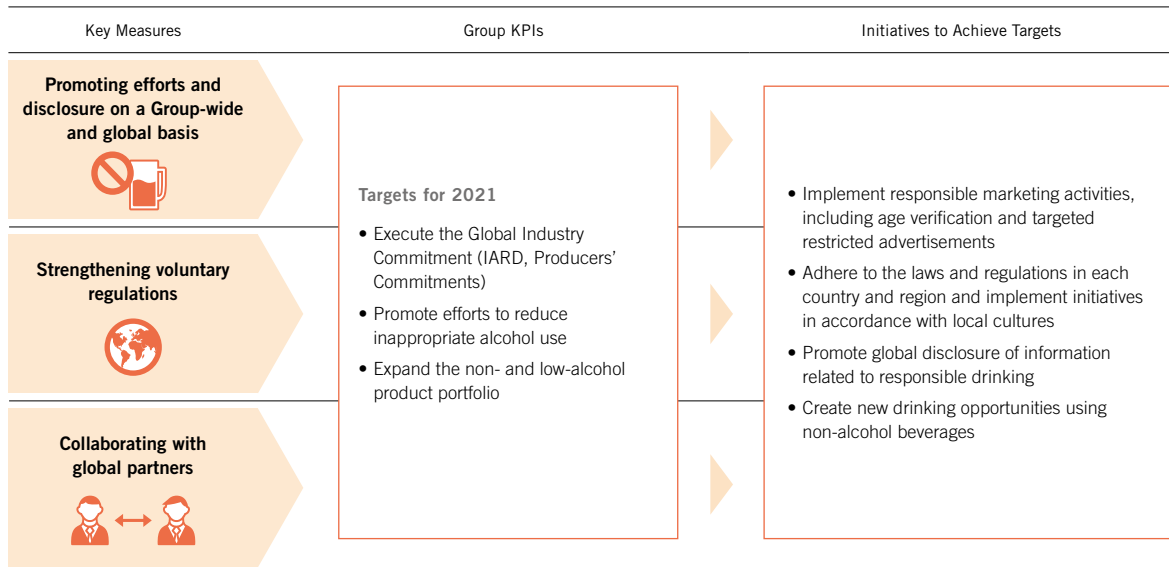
Key Measures

Group KPIs

Initiatives to Achieve Targets

Promoting efforts and disclosure on a Group-wide and global basis

Strengthening voluntary regulations

Collaborating with global partners

Targets for 2021

• Execute the Global Industry Commitment (IARD, Producers' Commitments)

• Promote efforts to reduce inappropriate alcohol use

• Expand the non- and low-alcohol product portfolio

• Implement responsible marketing activities, including age verification and targeted restricted advertisements

• Adhere to the laws and regulations in each country and region and implement initiatives in accordance with local cultures

• Promote global disclosure of information related to responsible drinking

• Create new drinking opportunities using non-alcohol beverages